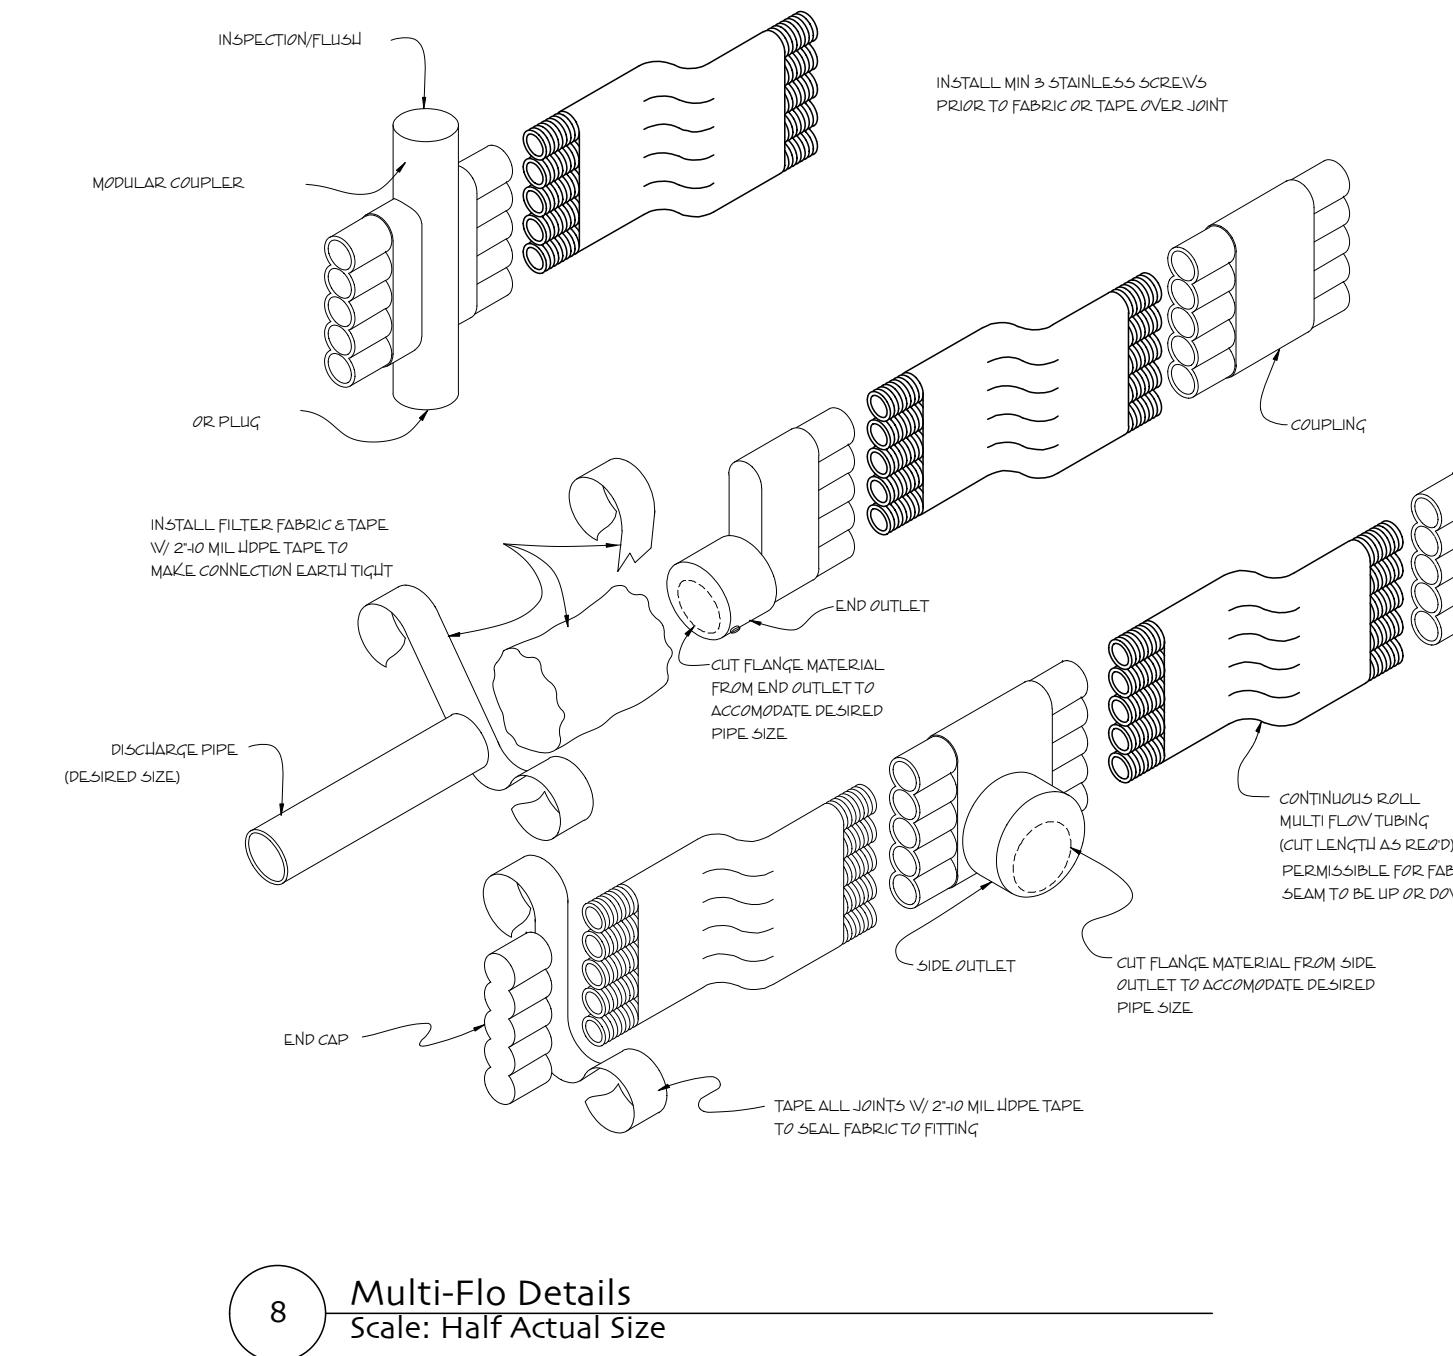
INSPECTION/FLUSH

INSTALL MIN 3 STAINLESS SCREWS PRIOR TO FABRIC OR TAPE OVER JOINT

MODULAR COUPLER

OR PLUG

COUPLING

INSTALL FILTER FABRIC & TAPE W/ 2"-10 MIL HDPE TAPE TO MAKE CONNECTION EARTH TIGHT

END OUTLET

CUT FLANGE MATERIAL FROM END OUTLET TO ACCOMODATE DESIRED PIPE SIZE

DISCHARGE PIPE (DESIRED SIZE)

CONTINUOUS ROLL MULTI FLOW TUBING (CUT LENGTH AS REQ'D) PERMISSIBLE FOR FAB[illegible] SEAM TO BE UP OR DO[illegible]

SIDE OUTLET

CUT FLANGE MATERIAL FROM SIDE OUTLET TO ACCOMODATE DESIRED PIPE SIZE

END CAP

TAPE ALL JOINTS W/ 2"-10 MIL HDPE TAPE TO SEAL FABRIC TO FITTING

8

Multi-Flo Details
Scale: Half Actual Size